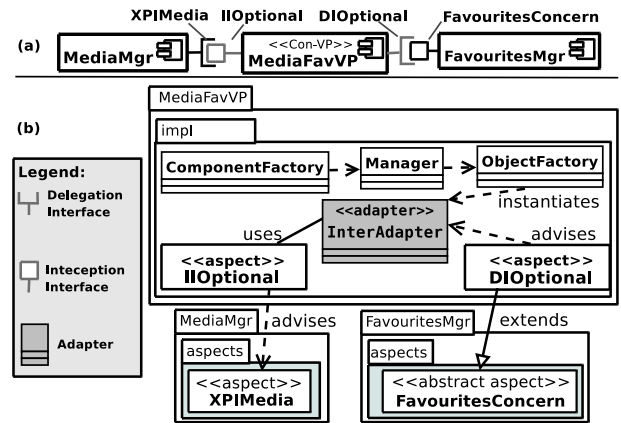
XPIMedia
IIOptional
DIOptional
FavouritesConcern
(a)
MediaMgr
<<Con-VP>>
MediaFavVP
FavouritesMgr

(b)
MediaFavVP
impl
ComponentFactory
Manager
ObjectFactory
instantiates
<<adapter>>
InterAdapter
uses
advises
<<aspect>>
IIOptional
<<aspect>>
DIOptional

Legend:
Delegation Interface
Inteception Interface
Adapter

MediaMgr
advises
aspects
<<aspect>>
XPIMedia
FavouritesMgr
extends
aspects
<<abstract aspect>>
FavouritesConcern